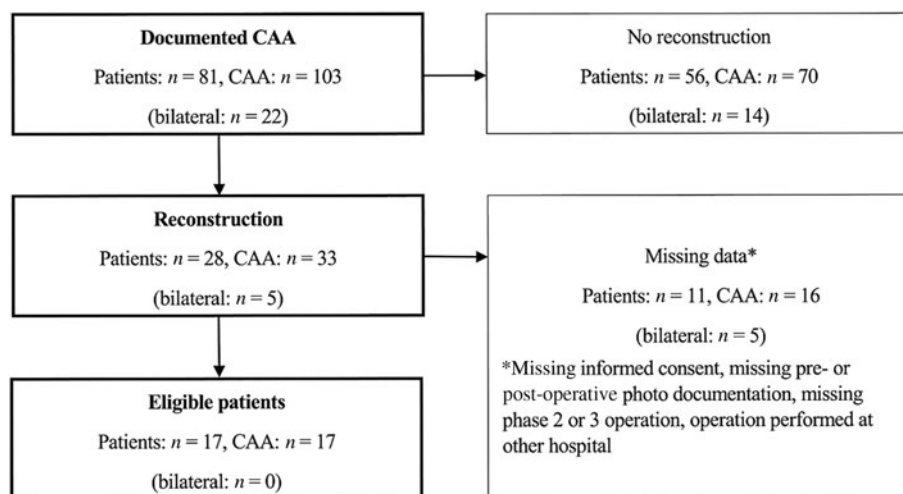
**Documented CAA**

Patients: $n = 81$, CAA: $n = 103$

(bilateral: $n = 22$)

No reconstruction

Patients: $n = 56$, CAA: $n = 70$

(bilateral: $n = 14$)

**Reconstruction**

Patients: $n = 28$, CAA: $n = 33$

(bilateral: $n = 5$)

Missing data*

Patients: $n = 11$, CAA: $n = 16$

(bilateral: $n = 5$)

*Missing informed consent, missing pre- or post-operative photo documentation, missing phase 2 or 3 operation, operation performed at other hospital

**Eligible patients**

Patients: $n = 17$, CAA: $n = 17$

(bilateral: $n = 0$)